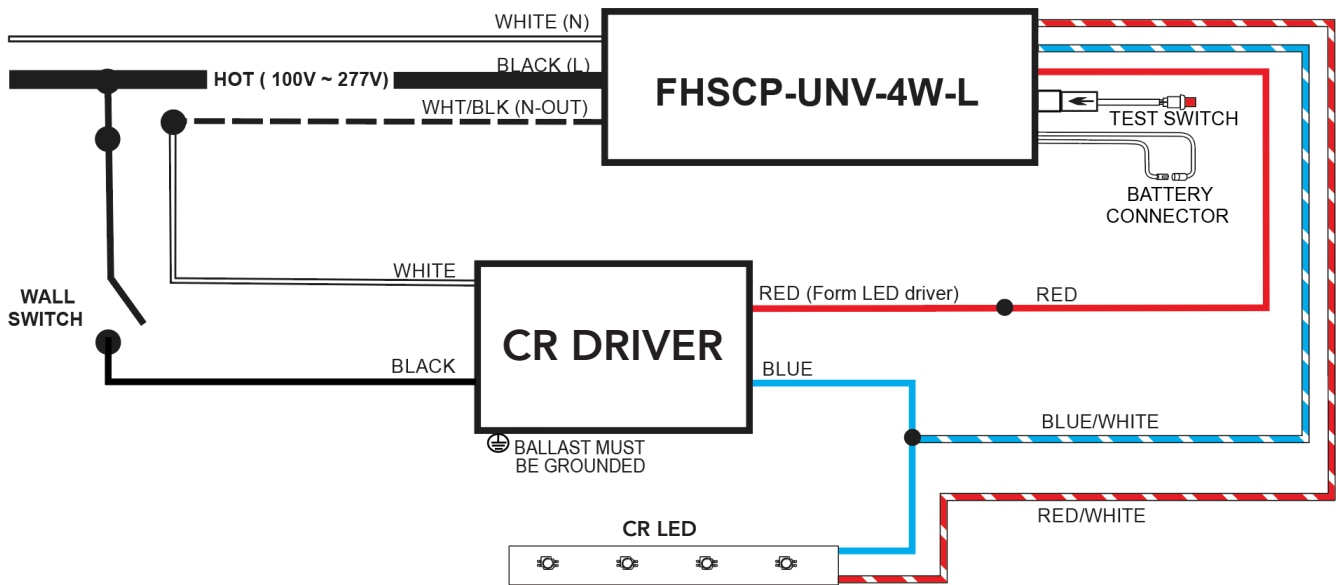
WHITE (N)

BLACK (L)

HOT ( 100V ~ 277V)

WHT/BLK (N-OUT)

FHSCP-UNV-4W-L

TEST SWITCH

BATTERY CONNECTOR

WALL SWITCH

WHITE

CR DRIVER

RED (Form LED driver)

RED

BLACK

BLUE

BLUE/WHITE

BALLAST MUST BE GROUNDED

RED/WHITE

CR LED